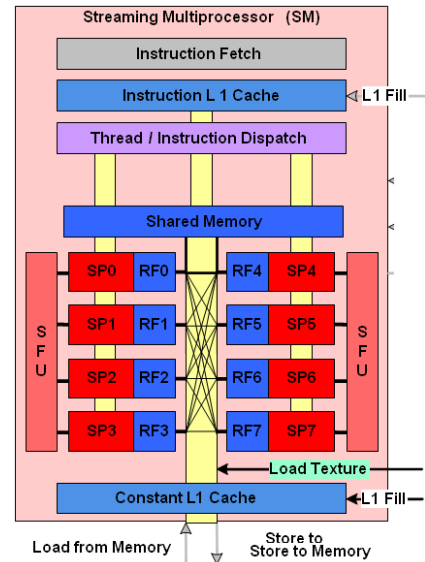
Streaming Multiprocessor (SM)

Instruction Fetch

Instruction L 1 Cache

L1 Fill

Thread / Instruction Dispatch

Shared Memory

SP0 RF0

RF4 SP4

SP1 RF1

RF5 SP5

SP2 RF2

RF6 SP6

SP3 RF3

RF7 SP7

S F U

S F U

Load Texture

Constant L1 Cache

L1 Fill

Load from Memory

Store to
Store to Memory